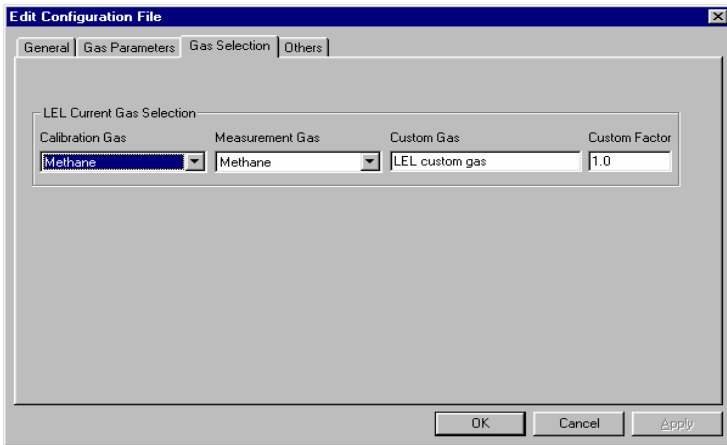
Edit Configuration File

General | Gas Parameters | Gas Selection | Others

LEL Current Gas Selection

Calibration Gas
Methane

Measurement Gas
Methane

Custom Gas
LEL custom gas

Custom Factor
1.0

OK
Cancel
Apply